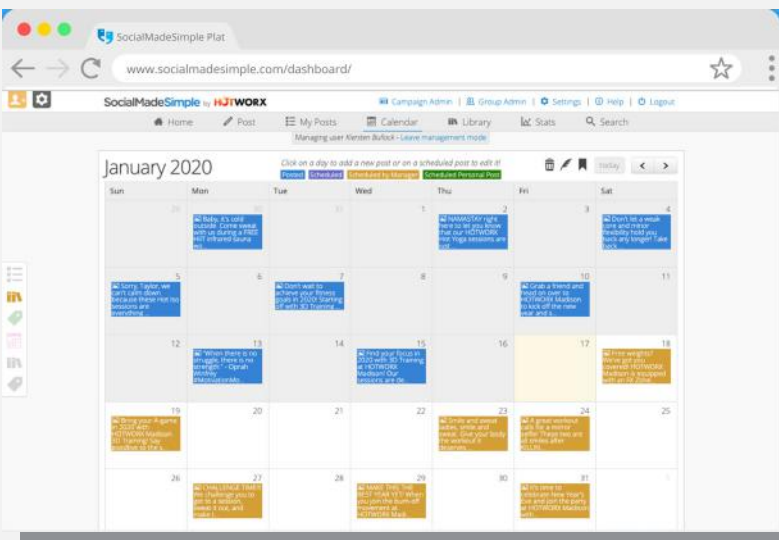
SocialMadeSimple Plat

www.socialmadesimple.com/dashboard/

SocialMadeSimple by HOTWORX

Campaign Admin | Group Admin | Settings | Help | Logout

Home  Post  My Posts  Calendar  Library  Stats  Search

Managing user Kiersten Bullock - Leave management mode

January 2020

Click on a day to add a new post or on a scheduled post to edit it!

Posted  Scheduled  Scheduled by Manager  Scheduled Personal Post

Today

| Sun | Mon | Tue | Wed | Thu | Fri | Sat |
|---|---|---|---|---|---|---|
| 29 | 30 Baby, it's cold outside. Come sweat with us during a FREE HIIT infrared sauna ses... | 31 | 1 | 2 NAMASTAY right here to let you know that our HOTWORX Hot Yoga sessions are just... | 3 | 4 Don't let a weak core and minor flexibility hold you back any longer! Take back... |
| 5 Sorry, Taylor, we can't calm down because these Hot Iso sessions are everything... | 6 | 7 Don't wait to achieve your fitness goals in 2020! Starting off with 3D Training... | 8 | 9 | 10 Grab a friend and head on over to HOTWORX Madison to kick off the new year and s... | 11 |
| 12 | 13 "When there is no struggle, there is no strength" - Oprah Winfrey #MotivationMo... | 14 | 15 Find your focus in 2020 with 3D Training at HOTWORX Madison! Our sessions are de... | 16 | 17 | 18 Free weights? We've got you covered! HOTWORX Madison is equipped with an FX Zone... |
| 19 Bring your A-game in 2020 with HOTWORX Madison 3D Training! Say goodbye to the s... | 20 | 21 | 22 | 23 Smile and sweat away, smile and sweat. Give your body the workout it deserves... | 24 A great workout calls for a mirror selfie! These two are all smiles after 4SIIT... | 25 |
| 26 | 27 CHALLENGE TIME! We challenge you to get to a session, sweat it out, and make i... | 28 | 29 MAKE THIS THE BEST YEAR YET! When you join the burn-off movement at HOTWORX Madi... | 30 | 31 It's time to celebrate New Year's Eve and join the party at HOTWORX Madison with... | 1 |